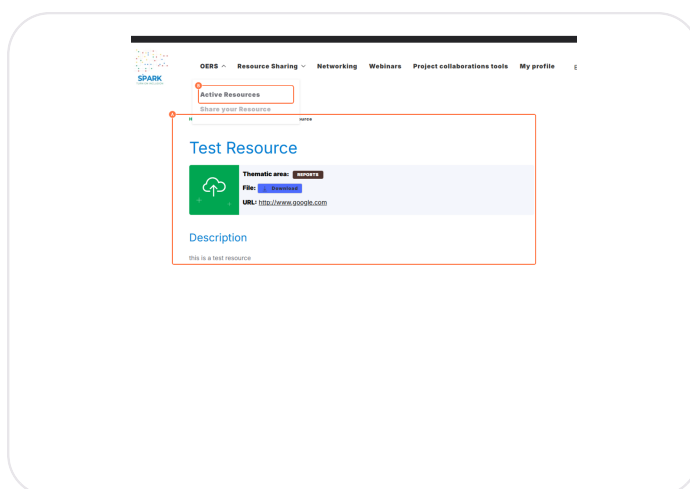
SPARK

OERS ⌃ Resource Sharing ⌄ Networking Webinars Project collaborations tools My profile

Active Resources

Share your Resource

Test Resource

Thematic area: REPORTS

File: Download

URL: http://www.google.com

Description

this is a test resource